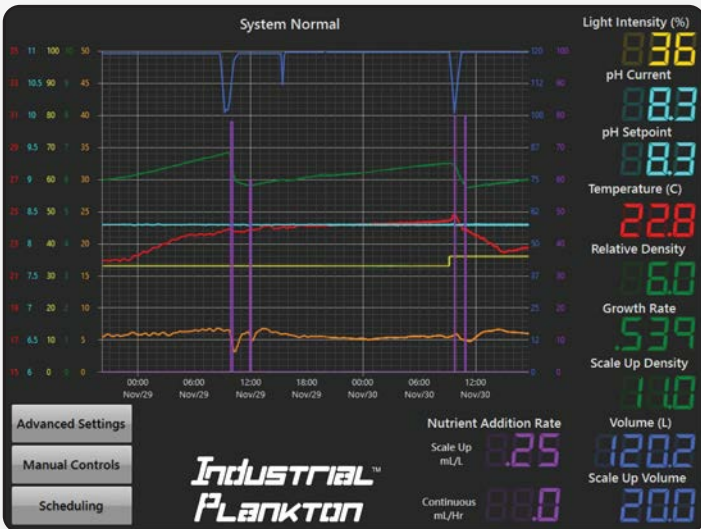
System Normal

| 35 | 11 | 100 | 55 | 50 |
|---|---|---|---|---|
| 33 | 10.5 | 90 | 50 | 45 |
| 31 | 10 | 80 | 45 | 40 |
| 29 | 9.5 | 70 | 40 | 35 |
| 27 | 9 | 60 | 35 | 30 |
| 25 | 8.5 | 50 | 30 | 25 |
| 23 | 8 | 40 | 25 | 20 |
| 21 | 7.5 | 30 | 20 | 15 |
| 19 | 7 | 20 | 15 | 10 |
| 17 | 6.5 | 10 | 10 | 5 |
| 15 | 6 | 0 | 5 | 0 |

| 120 | 100 |
|---|---|
| 112 | 90 |
| 100 | 80 |
| 87 | 70 |
| 75 | 60 |
| 62 | 50 |
| 50 | 40 |
| 37 | 30 |
| 25 | 20 |
| 12 | 10 |
| 0 | 0 |

00:00 Nov/29 06:00 Nov/29 12:00 Nov/29 18:00 Nov/29 00:00 Nov/30 06:00 Nov/30 12:00 Nov/30

Light Intensity (%)
36
pH Current
8.3
pH Setpoint
8.3
Temperature (C)
22.8
Relative Density
6.0
Growth Rate
.539
Scale Up Density
11.0
Volume (L)
120.2
Scale Up Volume
20.0

Advanced Settings
Manual Controls
Scheduling

Industrial™ Plankton

Nutrient Addition Rate
Scale Up mL/L
.25
Continuous mL/Hr
0